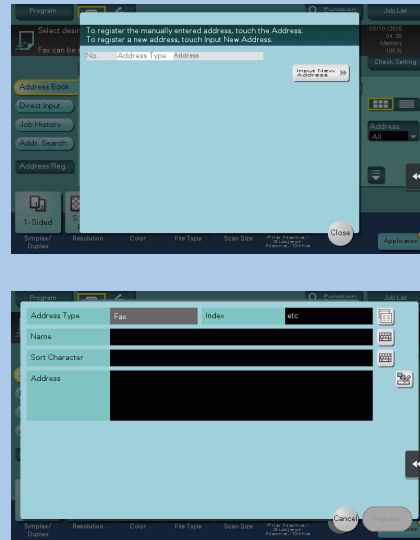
Program

Function

Job List

Select desir

Fax can be

To register the manually entered address, touch the Address.
To register a new address, touch Input New Address.

| No. | Address Type | Address |
|---|---|---|

Input New Address

03/10/2015
04:38
Memory
100%

Check Setting

Address Book

Direct Input

Job History

Addr. Search

Address Reg.

Address
All

1-Sided

Simplex/Duplex

Resolution

Color

File Type

Scan Size

File Name/Subject Name/Othe

Close

Application

Program

Function

Job List

| Address Type | Fax | Index | etc |
|---|---|---|---|
| Name | | | |
| Sort Character | | | |
| Address | | | |

Simplex/Duplex

Resolution

Color

File Type

Scan Size

File Name/Subject Name/Othe

Cancel

Register